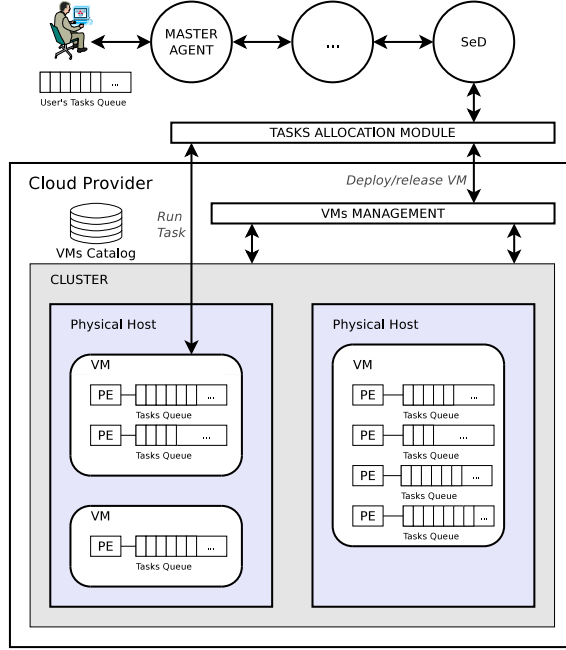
MASTER AGENT

...

SeD

...

User's Tasks Queue

TASKS ALLOCATION MODULE

Cloud Provider

Deploy/release VM

VMs Catalog

Run Task

VMs MANAGEMENT

CLUSTER

Physical Host

VM

PE

...

Tasks Queue

PE

...

Tasks Queue

VM

PE

...

Tasks Queue

Physical Host

VM

PE

...

Tasks Queue

PE

...

Tasks Queue

PE

...

Tasks Queue

PE

...

Tasks Queue